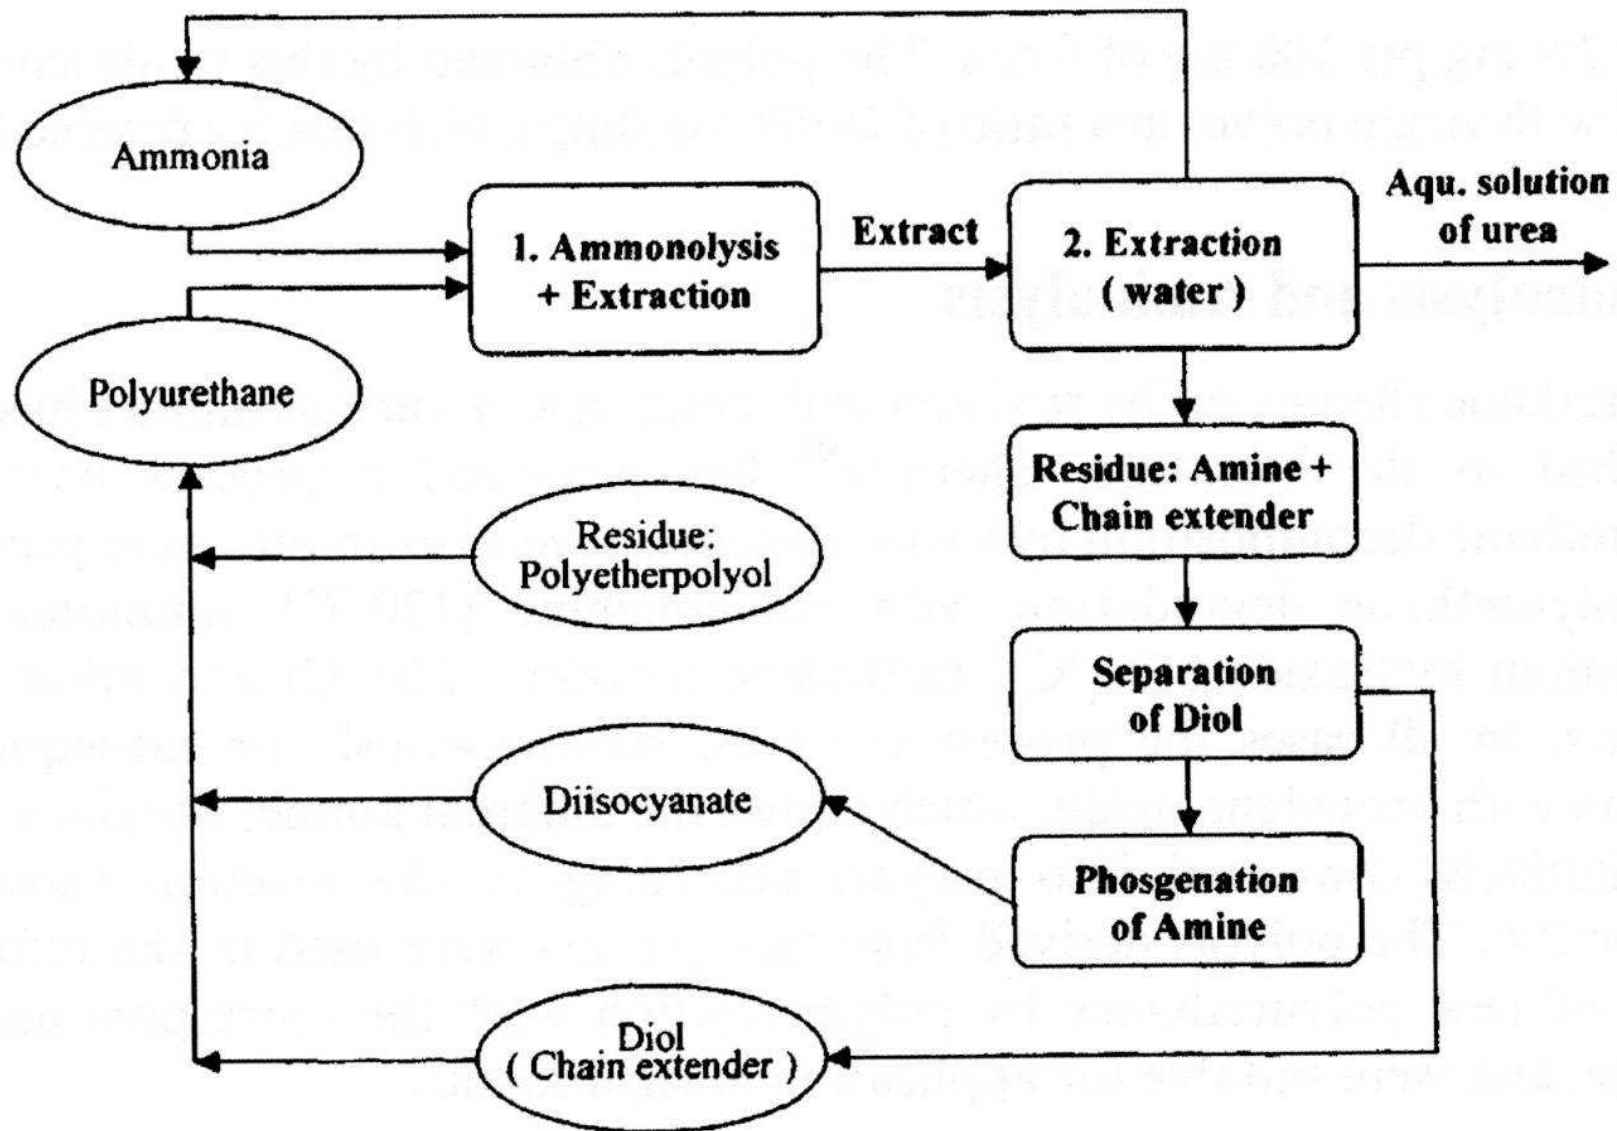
Ammonia

1. Ammonolysis + Extraction

Extract

2. Extraction ( water )

Aqu. solution of urea

Polyurethane

Residue: Amine + Chain extender

Residue: Polyetherpolyol

Separation of Diol

Diisocyanate

Phosgenation of Amine

Diol ( Chain extender )